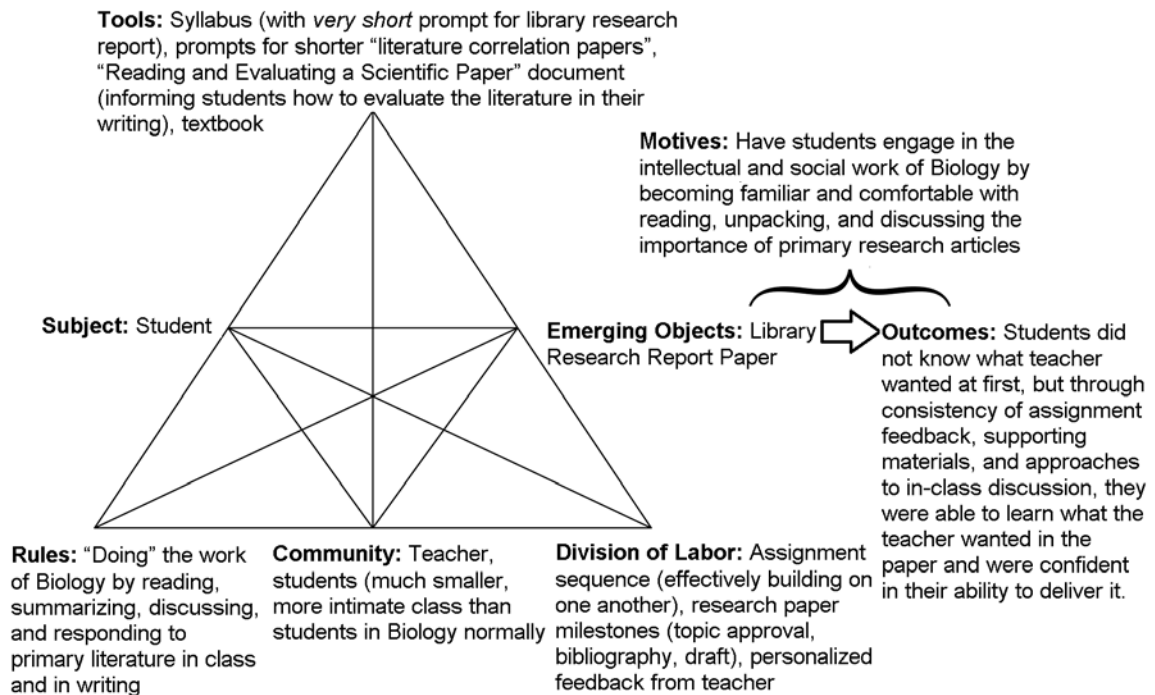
**Tools:** Syllabus (with *very short* prompt for library research report), prompts for shorter "literature correlation papers", "Reading and Evaluating a Scientific Paper" document (informing students how to evaluate the literature in their writing), textbook

**Motives:** Have students engage in the intellectual and social work of Biology by becoming familiar and comfortable with reading, unpacking, and discussing the importance of primary research articles

**Subject:** Student

**Emerging Objects:** Library Research Report Paper

**Outcomes:** Students did not know what teacher wanted at first, but through consistency of assignment feedback, supporting materials, and approaches to in-class discussion, they were able to learn what the teacher wanted in the paper and were confident in their ability to deliver it.

**Rules:** "Doing" the work of Biology by reading, summarizing, discussing, and responding to primary literature in class and in writing

**Community:** Teacher, students (much smaller, more intimate class than students in Biology normally

**Division of Labor:** Assignment sequence (effectively building on one another), research paper milestones (topic approval, bibliography, draft), personalized feedback from teacher